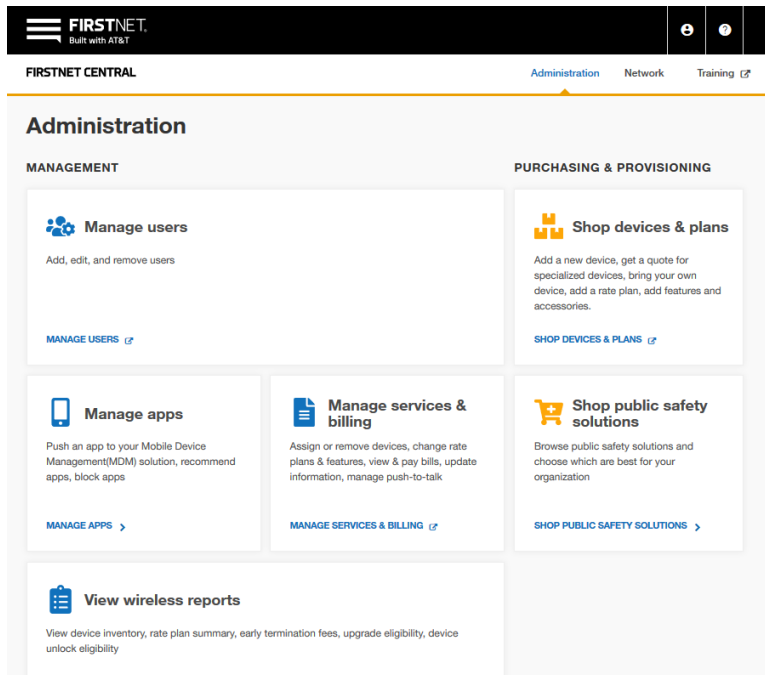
FIRSTNET.
Built with AT&T

FIRSTNET CENTRAL

Administration Network Training

Administration

MANAGEMENT

Manage users

Add, edit, and remove users

MANAGE USERS

Manage apps

Push an app to your Mobile Device Management(MDM) solution, recommend apps, block apps

MANAGE APPS

Manage services & billing

Assign or remove devices, change rate plans & features, view & pay bills, update information, manage push-to-talk

MANAGE SERVICES & BILLING

View wireless reports

View device inventory, rate plan summary, early termination fees, upgrade eligibility, device unlock eligibility

PURCHASING & PROVISIONING

Shop devices & plans

Add a new device, get a quote for specialized devices, bring your own device, add a rate plan, add features and accessories.

SHOP DEVICES & PLANS

Shop public safety solutions

Browse public safety solutions and choose which are best for your organization

SHOP PUBLIC SAFETY SOLUTIONS